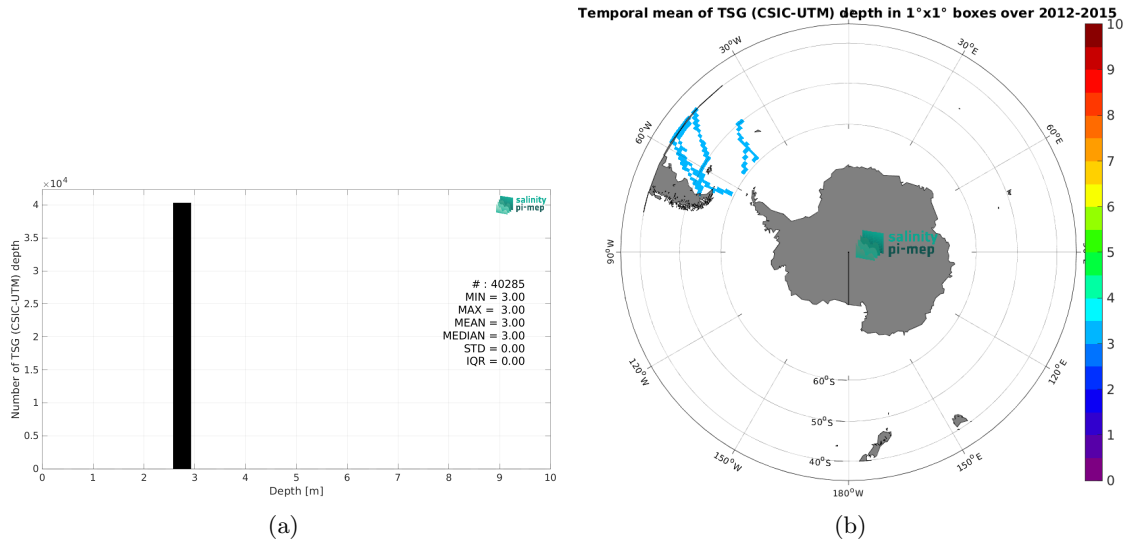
$\times10^4$

4
3.5
3
2.5
2
1.5
1
0.5
0

Number of TSG (CSIC-UTM) depth

salinity pi-mep

# : 40285
MIN = 3.00
MAX = 3.00
MEAN = 3.00
MEDIAN = 3.00
STD = 0.00
IQR = 0.00

0 1 2 3 4 5 6 7 8 9 10
Depth [m]

(a)

Temporal mean of TSG (CSIC-UTM) depth in 1°x1° boxes over 2012-2015

$30^oW$
$30^oE$
$60^oW$
$60^oE$
$90^oW$
$120^oW$
$120^oE$
$60^oS$
$50^oS$
$40^oS$
$150^oW$
$150^oE$
$180^oW$

salinity pi-mep

10
9
8
7
6
5
4
3
2
1
0

(b)